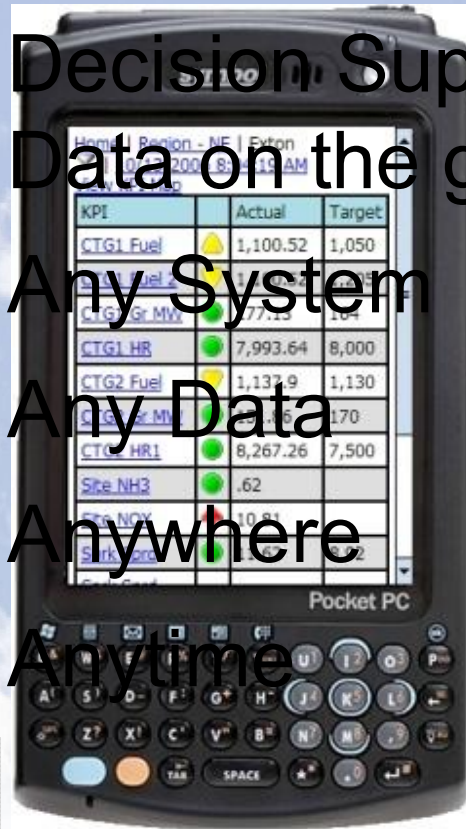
Decision Sup
Data on the g
Any System
Any Data
Anywhere
Anytime

Home | Region - NE | Exton
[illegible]/2008 8:49:19 AM

| KPI | | Actual | Target |
|---|---|---|---|
| CTG1 Fuel | | 1,100.52 | 1,050 |
| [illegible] | | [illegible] | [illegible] |
| CTG1 Gr MW | | 177.13 | 164 |
| CTG1 HR | | 7,993.64 | 8,000 |
| CTG2 Fuel | | 1,137.9 | 1,130 |
| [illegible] | | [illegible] | 170 |
| CTG HR1 | | 8,267.26 | 7,500 |
| Site NH3 | | .62 | |
| Site NOX | | 10.81 | |
| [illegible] | | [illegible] | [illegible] |

Pocket PC

TAB SPACE